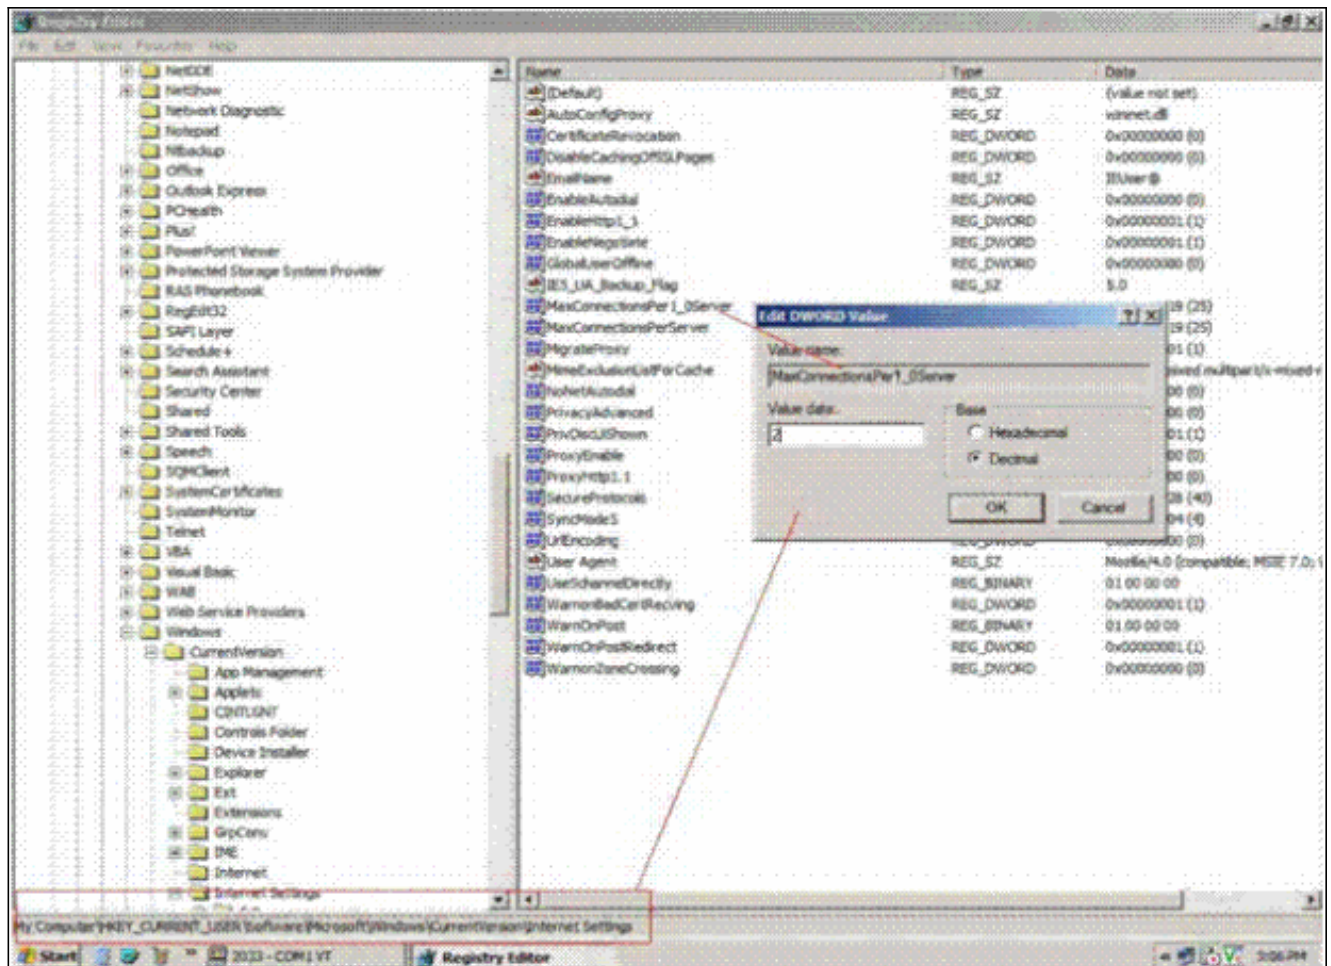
Registry Editor

File Edit View Favorites Help

NetDDE
NetShow
Network Diagnostic
Notepad
NTBackup
Office
Outlook Express
PCHealth
Plus!
PowerPoint Viewer
Protected Storage System Provider
RAS Phonebook
RegEdt32
SAPI Layer
Schedule+
Search Assistant
Security Center
Shared
Shared Tools
Speech
SQMClient
SystemCertificates
SystemMonitor
Telnet
VBA
Visual Basic
WAB
Web Service Providers
Windows
CurrentVersion
App Management
Applets
CINTLGNT
Controls Folder
Device Installer
Explorer
Ext
Extensions
GrpConv
IME
Internet
Internet Settings

| Name | Type | Data |
|---|---|---|
| (Default) | REG_SZ | (value not set) |
| AutoConfigProxy | REG_SZ | wininet.dll |
| CertificateRevocation | REG_DWORD | 0x00000000 (0) |
| DisableCachingOfSSLPages | REG_DWORD | 0x00000000 (0) |
| EmailName | REG_SZ | IEUser@ |
| EnableAutodial | REG_DWORD | 0x00000000 (0) |
| EnableHttp1_1 | REG_DWORD | 0x00000001 (1) |
| EnableNegotiate | REG_DWORD | 0x00000001 (1) |
| GlobalUserOffline | REG_DWORD | 0x00000000 (0) |
| IE5_UA_Backup_Flag | REG_SZ | 5.0 |
| MaxConnectionsPer1_0Server | | 19 (25) |
| MaxConnectionsPerServer | | 19 (25) |
| MigrateProxy | | 01 (1) |
| MimeExclusionListForCache | | ixed multipart/x-mixed-r |
| NoNetAutodial | | 00 (0) |
| PrivacyAdvanced | | 00 (0) |
| PrivDiscUiShown | | 01 (1) |
| ProxyEnable | | 00 (0) |
| ProxyHttp1.1 | | 00 (0) |
| SecureProtocols | | 28 (40) |
| SyncMode5 | | 04 (4) |
| UrlEncoding | | 00 (0) |
| User Agent | REG_SZ | Mozilla/4.0 (compatible; MSIE 7.0; |
| UseSchannelDirectly | REG_BINARY | 01 00 00 00 |
| WarnonBadCertRecving | REG_DWORD | 0x00000001 (1) |
| WarnOnPost | REG_BINARY | 01 00 00 00 |
| WarnOnPostRedirect | REG_DWORD | 0x00000001 (1) |
| WarnonZoneCrossing | REG_DWORD | 0x00000000 (0) |

Edit DWORD Value ? X
Value name:
MaxConnectionsPer1_0Server
Value data:
2
Base
Hexadecimal
Decimal
OK Cancel

My Computer\HKEY_CURRENT_USER\Software\Microsoft\Windows\CurrentVersion\Internet Settings

Start 2003 - COM1 VT Registry Editor 3:06 PM